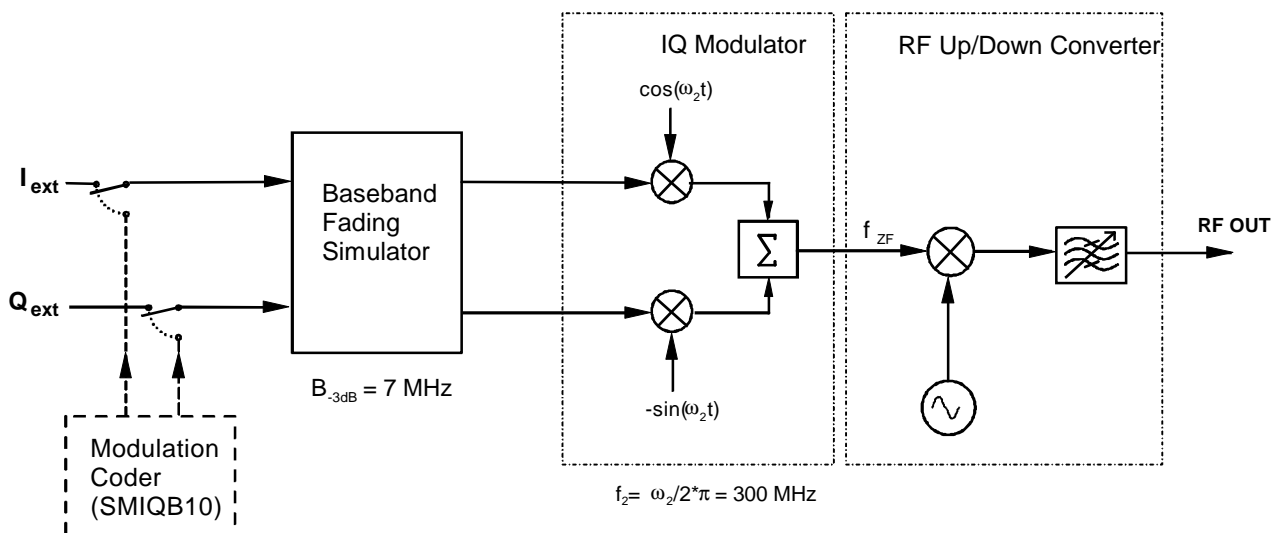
IQ Modulator

RF Up/Down Converter

$\cos(\omega_2 t)$

$I_{ext}$

Baseband Fading Simulator

$\Sigma$

$f_{ZF}$

RF OUT

$Q_{ext}$

$B_{-3dB}$ = 7 MHz

$-\sin(\omega_2 t)$

Modulation Coder (SMIQB10)

$f_2 = \omega_2/2*\pi$ = 300 MHz